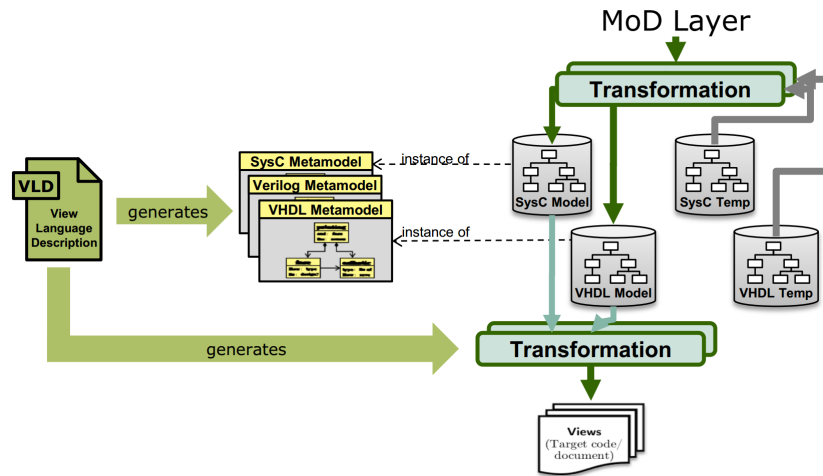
MoD Layer

Transformation

SysC Metamodel

instance of

Verilog Metamodel

VHDL Metamodel

instance of

SysC Model

SysC Temp

VHDL Model

VHDL Temp

VLD

View Language Description

generates

generates

Transformation

Views (Target code/ document)